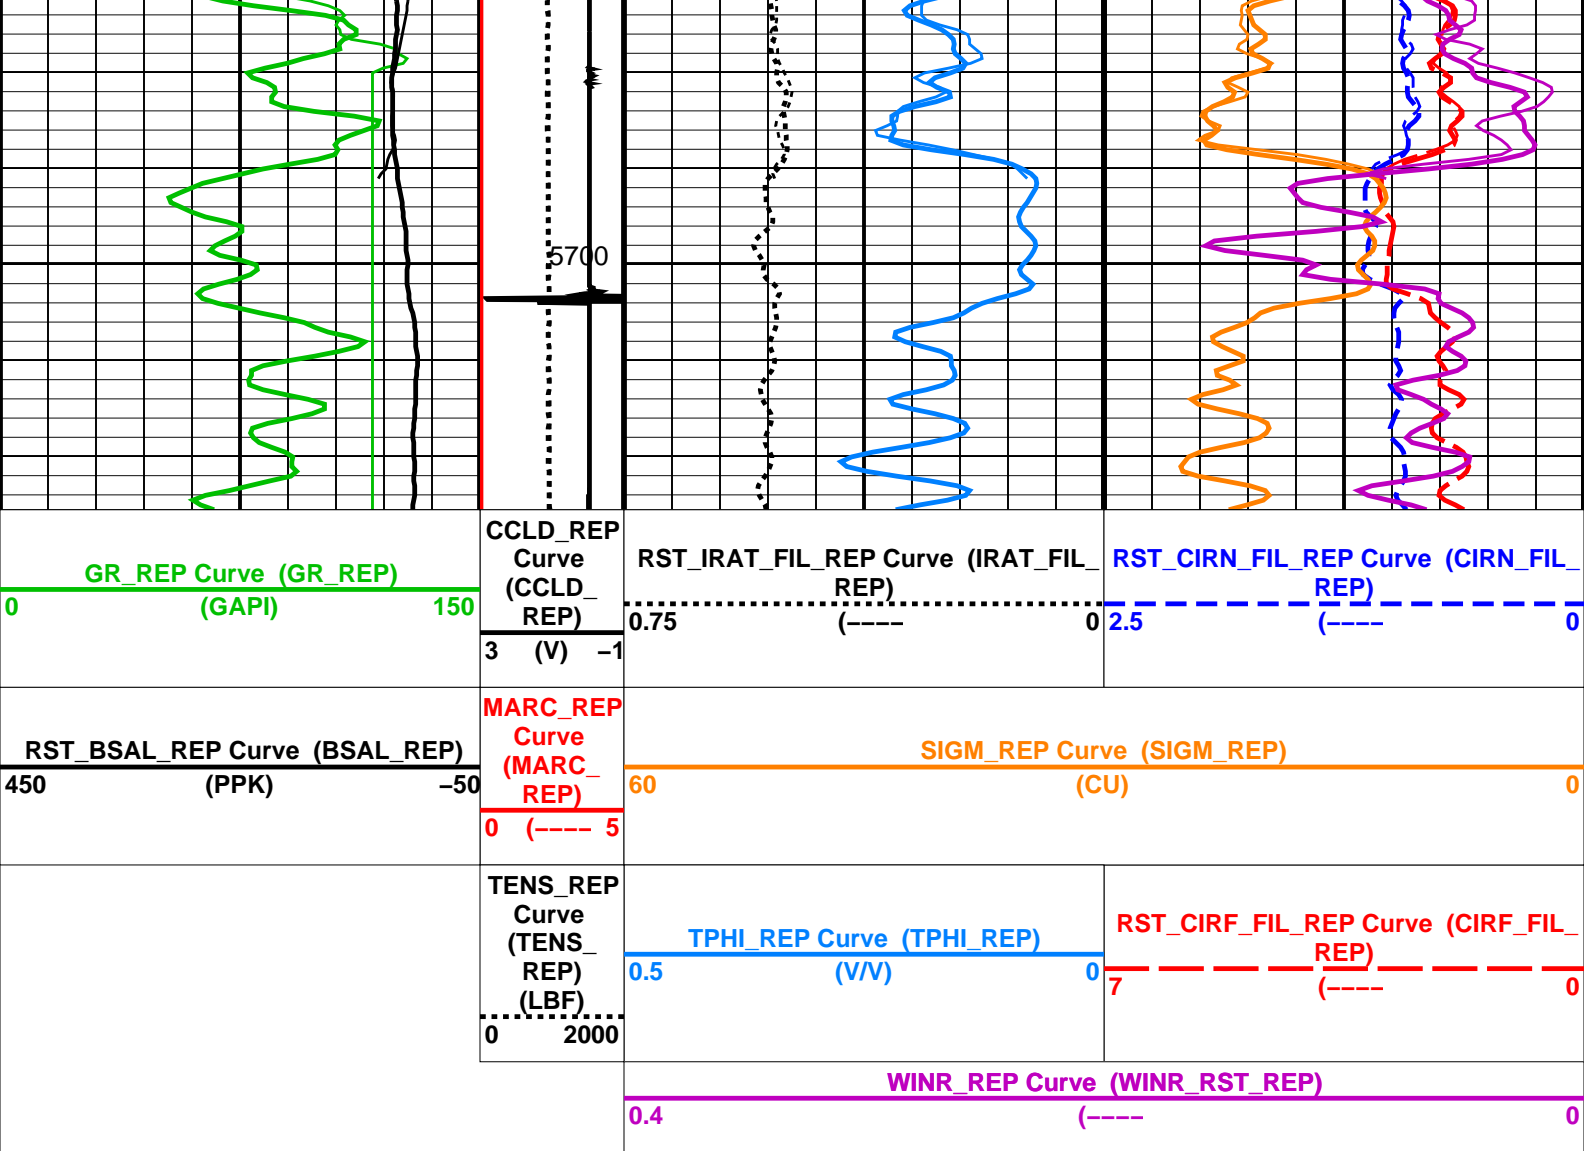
5700

GR_REP Curve (GR_REP)
0 (GAPI) 150

CCLD_REP Curve (CCLD_REP)
3 (V) –1

RST_IRAT_FIL_REP Curve (IRAT_FIL_REP)
0.75 (---- 0

RST_CIRN_FIL_REP Curve (CIRN_FIL_REP)
2.5 (---- 0

RST_BSAL_REP Curve (BSAL_REP)
450 (PPK) –50

MARC_REP Curve (MARC_REP)
0 (---- 5

SIGM_REP Curve (SIGM_REP)
60 (CU) 0

TENS_REP Curve (TENS_REP) (LBF)
0 2000

TPHI_REP Curve (TPHI_REP)
0.5 (V/V) 0

RST_CIRF_FIL_REP Curve (CIRF_FIL_REP)
7 (---- 0

WINR_REP Curve (WINR_RST_REP)
0.4 (---- 0